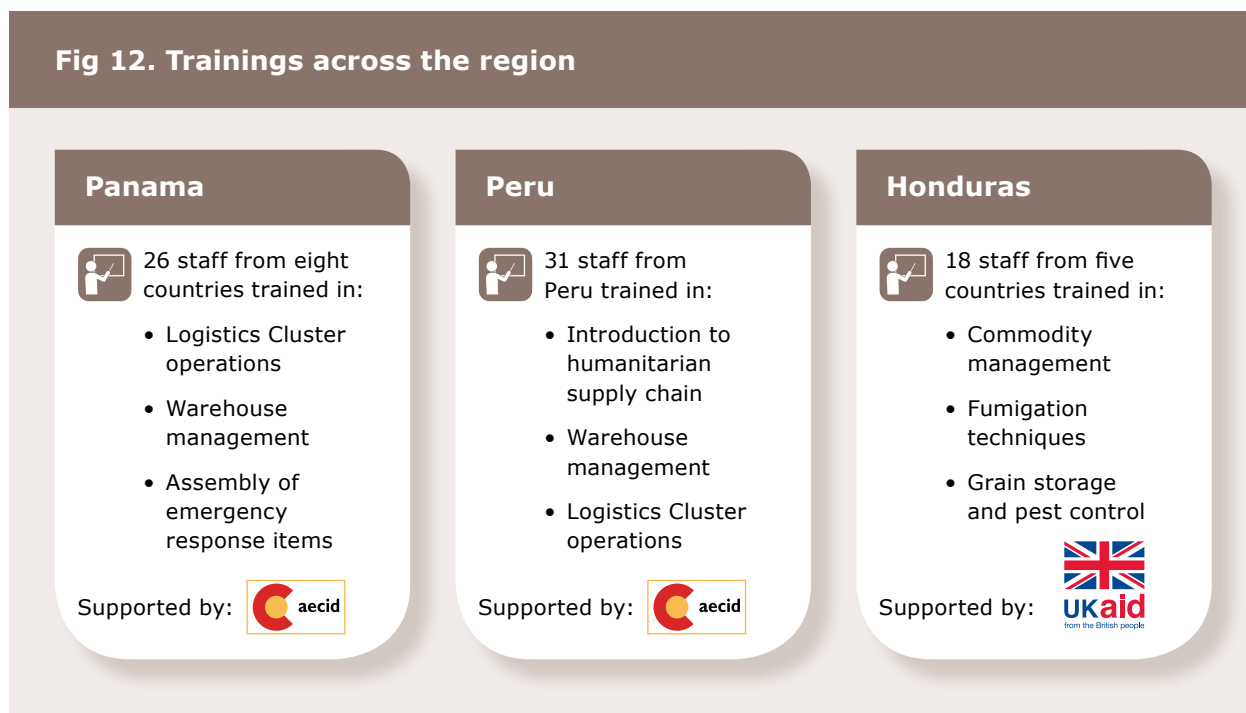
Fig 12. Trainings across the region

Panama

26 staff from eight countries trained in:

- Logistics Cluster operations
- Warehouse management
- Assembly of emergency response items

Supported by: aecid

Peru

31 staff from Peru trained in:

- Introduction to humanitarian supply chain
- Warehouse management
- Logistics Cluster operations

Supported by: aecid

Honduras

18 staff from five countries trained in:

- Commodity management
- Fumigation techniques
- Grain storage and pest control

Supported by: UKaid from the British people